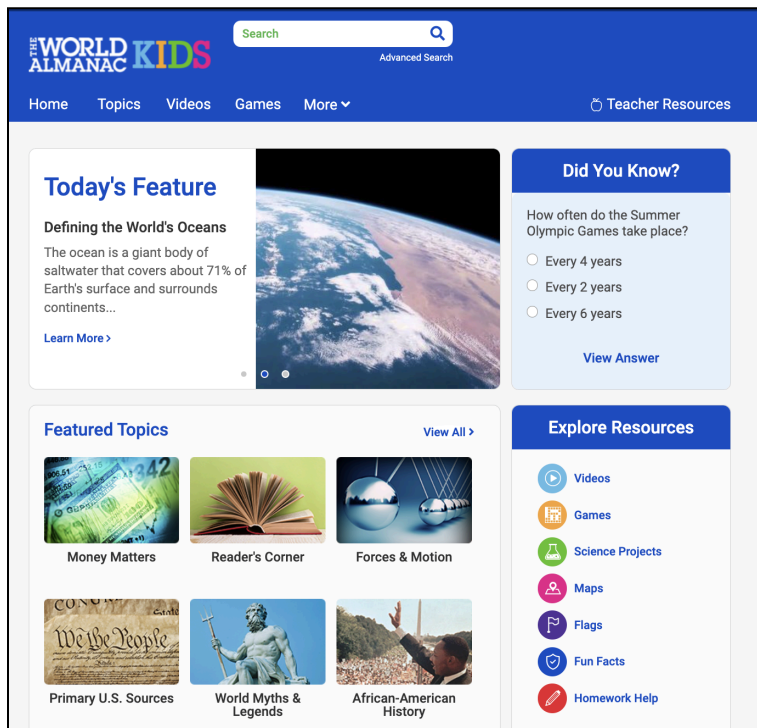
THE WORLD ALMANAC KIDS

Search

Advanced Search

Home Topics Videos Games More

Teacher Resources

Today's Feature

Defining the World's Oceans

The ocean is a giant body of saltwater that covers about 71% of Earth's surface and surrounds continents...

Learn More ›

Did You Know?

How often do the Summer Olympic Games take place?

Every 4 years

Every 2 years

Every 6 years

View Answer

Featured Topics

View All ›

Money Matters

Reader's Corner

Forces & Motion

Primary U.S. Sources

World Myths & Legends

African-American History

Explore Resources

Videos

Games

Science Projects

Maps

Flags

Fun Facts

Homework Help